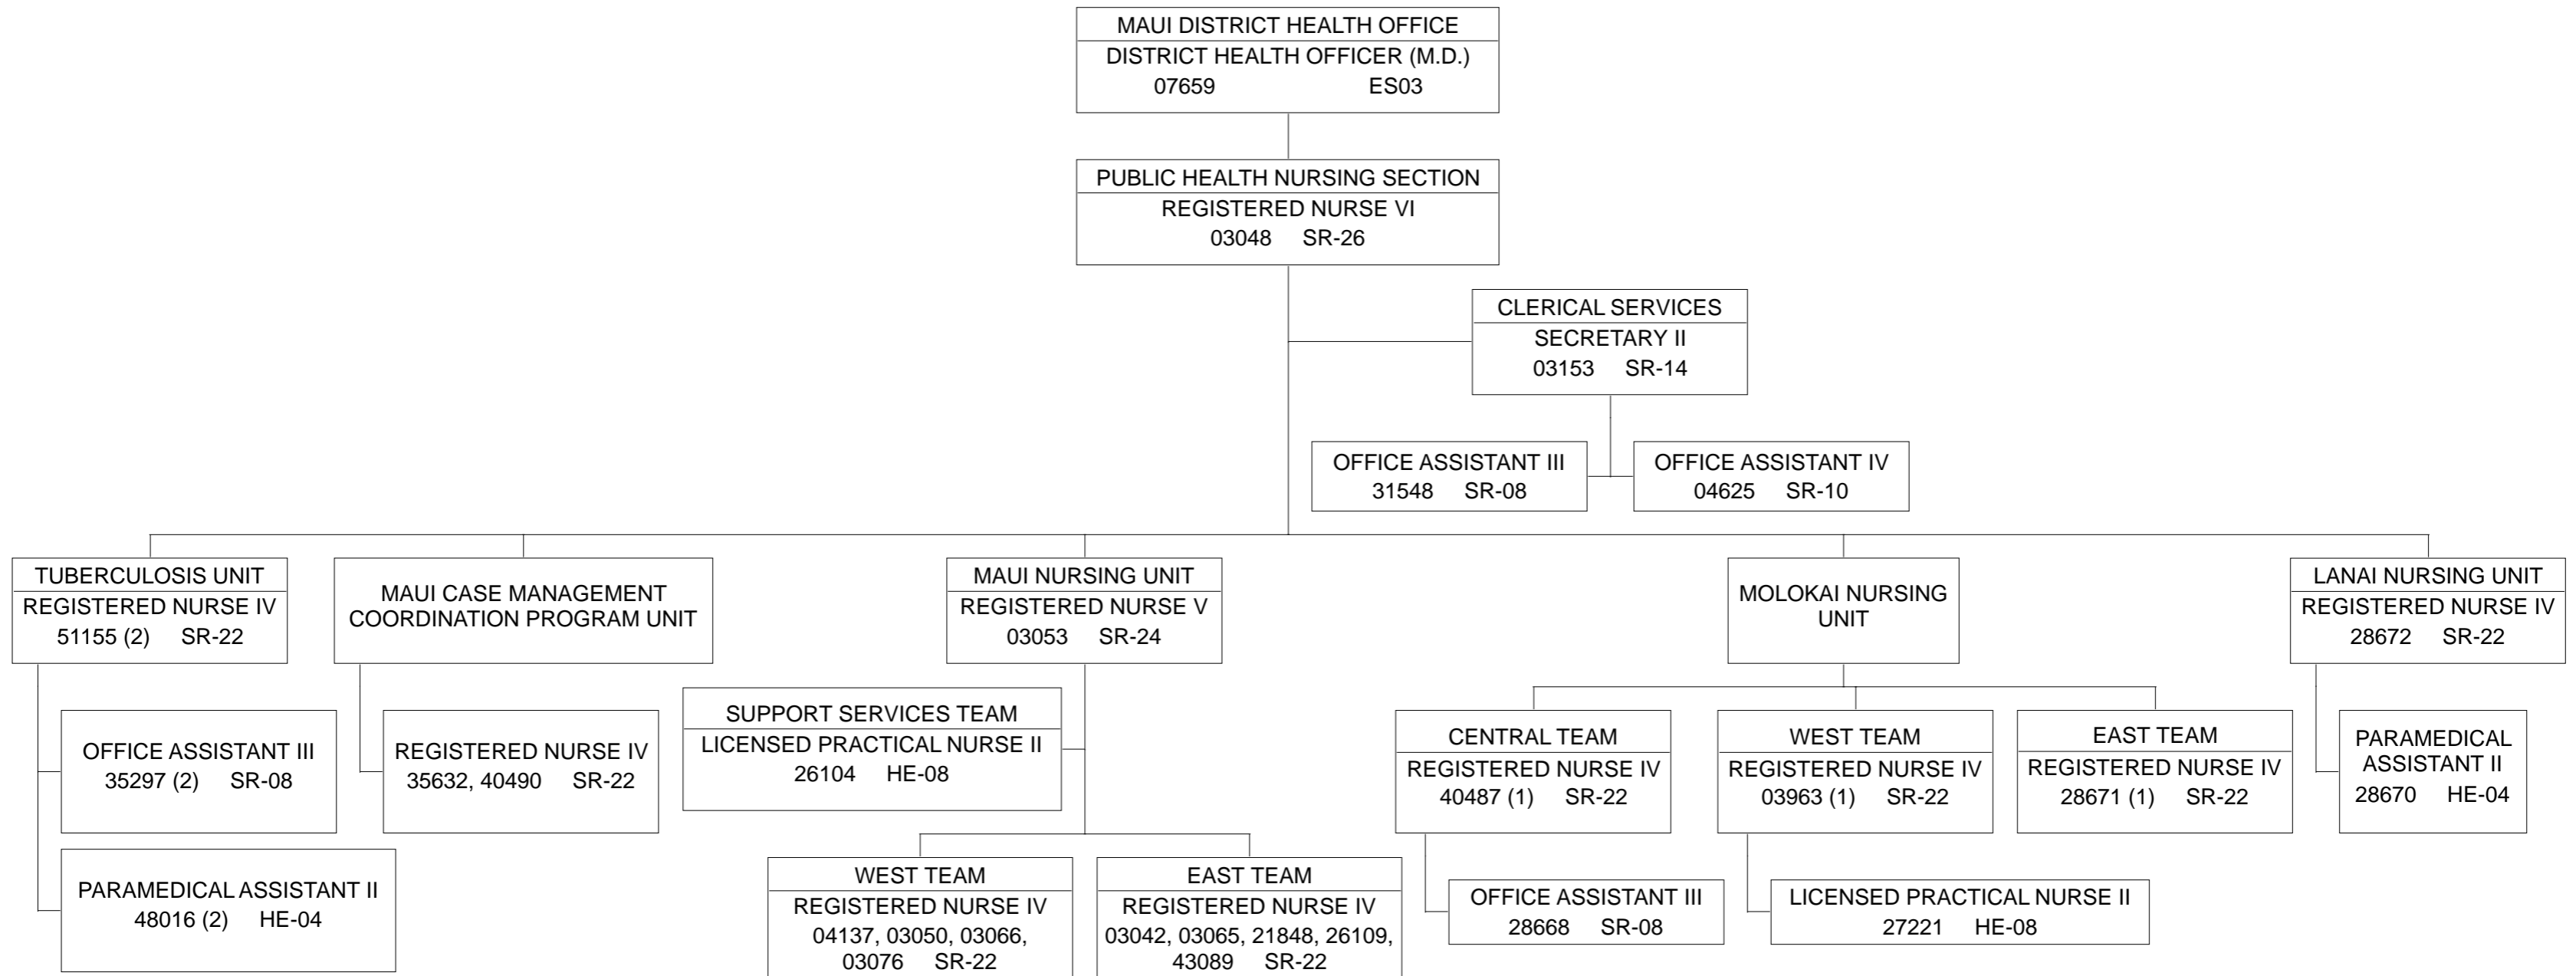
MAUI DISTRICT HEALTH OFFICE
DISTRICT HEALTH OFFICER (M.D.)
07659 ES03

PUBLIC HEALTH NURSING SECTION
REGISTERED NURSE VI
03048 SR-26

CLERICAL SERVICES
SECRETARY II
03153 SR-14

OFFICE ASSISTANT III
31548 SR-08

OFFICE ASSISTANT IV
04625 SR-10

TUBERCULOSIS UNIT
REGISTERED NURSE IV
51155 (2) SR-22

OFFICE ASSISTANT III
35297 (2) SR-08

PARAMEDICAL ASSISTANT II
48016 (2) HE-04

MAUI CASE MANAGEMENT COORDINATION PROGRAM UNIT

REGISTERED NURSE IV
35632, 40490 SR-22

MAUI NURSING UNIT
REGISTERED NURSE V
03053 SR-24

SUPPORT SERVICES TEAM
LICENSED PRACTICAL NURSE II
26104 HE-08

WEST TEAM
REGISTERED NURSE IV
04137, 03050, 03066, 03076 SR-22

EAST TEAM
REGISTERED NURSE IV
03042, 03065, 21848, 26109, 43089 SR-22

MOLOKAI NURSING UNIT

CENTRAL TEAM
REGISTERED NURSE IV
40487 (1) SR-22

OFFICE ASSISTANT III
28668 SR-08

WEST TEAM
REGISTERED NURSE IV
03963 (1) SR-22

LICENSED PRACTICAL NURSE II
27221 HE-08

EAST TEAM
REGISTERED NURSE IV
28671 (1) SR-22

LANAI NURSING UNIT
REGISTERED NURSE IV
28672 SR-22

PARAMEDICAL ASSISTANT II
28670 HE-04